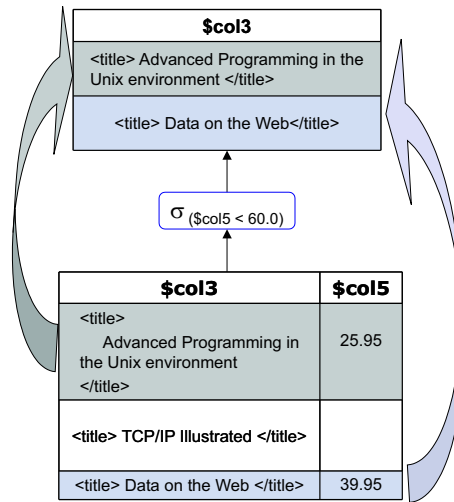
| \$col3 |
|---|
| <title> Advanced Programming in the Unix environment </title> |
| <title> Data on the Web</title> |

$\sigma_{(\$col5 < 60.0)}$

| \$col3 | \$col5 |
|---|---|
| <title> Advanced Programming in the Unix environment </title> | 25.95 |
| <title> TCP/IP Illustrated </title> | |
| <title> Data on the Web </title> | 39.95 |